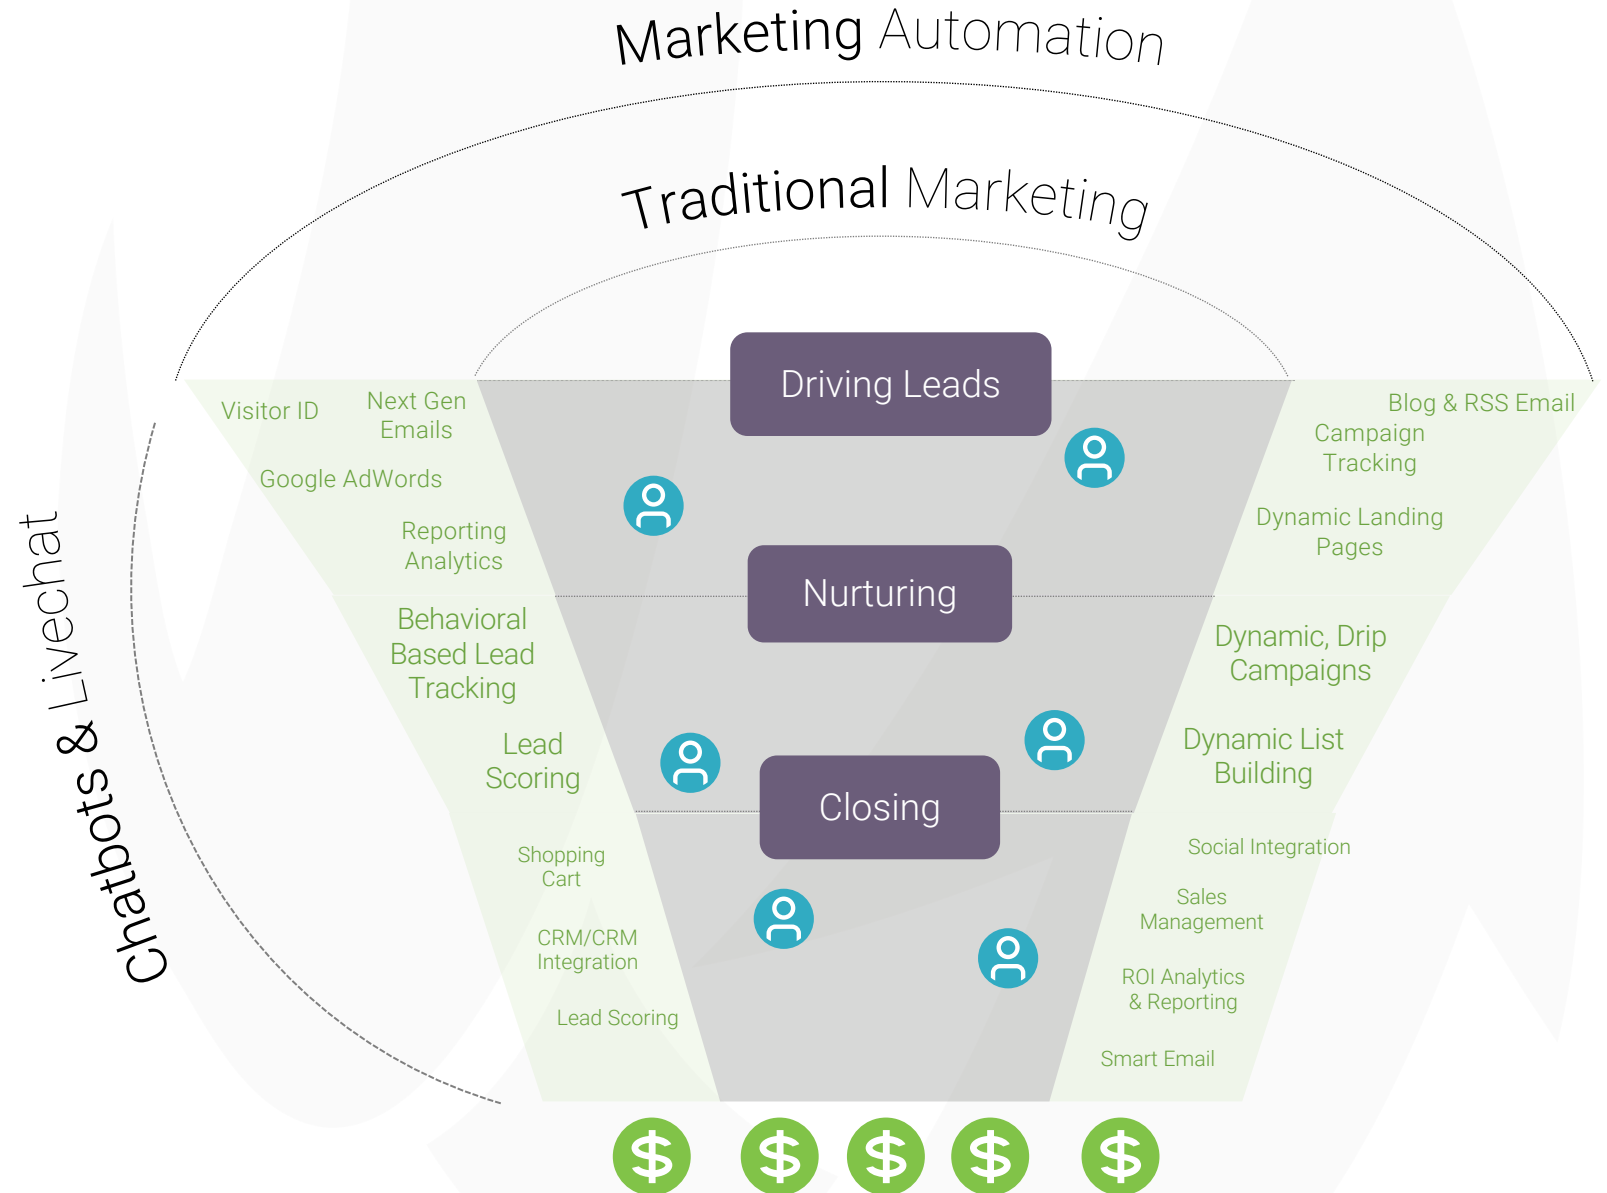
Marketing Automation

Traditional Marketing

Chatbots & Livechat

Visitor ID

Next Gen Emails

Google AdWords

Reporting Analytics

Driving Leads

Blog & RSS Email

Campaign Tracking

Dynamic Landing Pages

Behavioral Based Lead Tracking

Lead Scoring

Nurturing

Dynamic, Drip Campaigns

Dynamic List Building

Shopping Cart

CRM/CRM Integration

Lead Scoring

Closing

Social Integration

Sales Management

ROI Analytics & Reporting

Smart Email

$ $ $ $ $